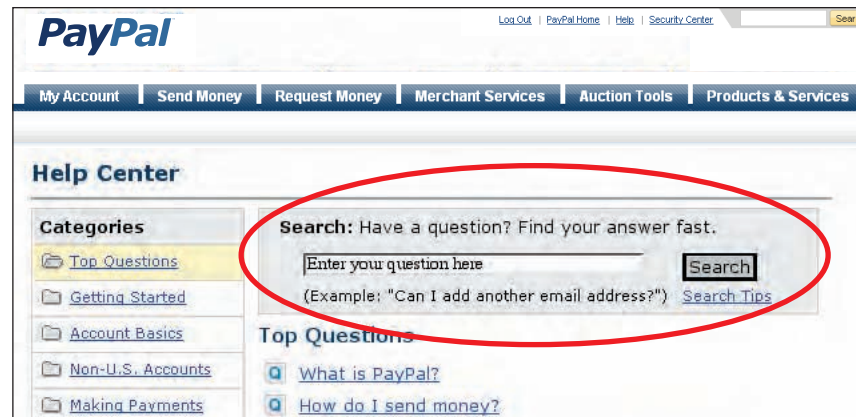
PayPal

Log Out | PayPal Home | Help | Security Center

Sear

My Account | Send Money | Request Money | Merchant Services | Auction Tools | Products & Services

Help Center

Categories

Top Questions

Getting Started

Account Basics

Non-U.S. Accounts

Making Payments

Search: Have a question? Find your answer fast.

Enter your question here

Search

(Example: "Can I add another email address?") Search Tips

Top Questions

What is PayPal?

How do I send money?